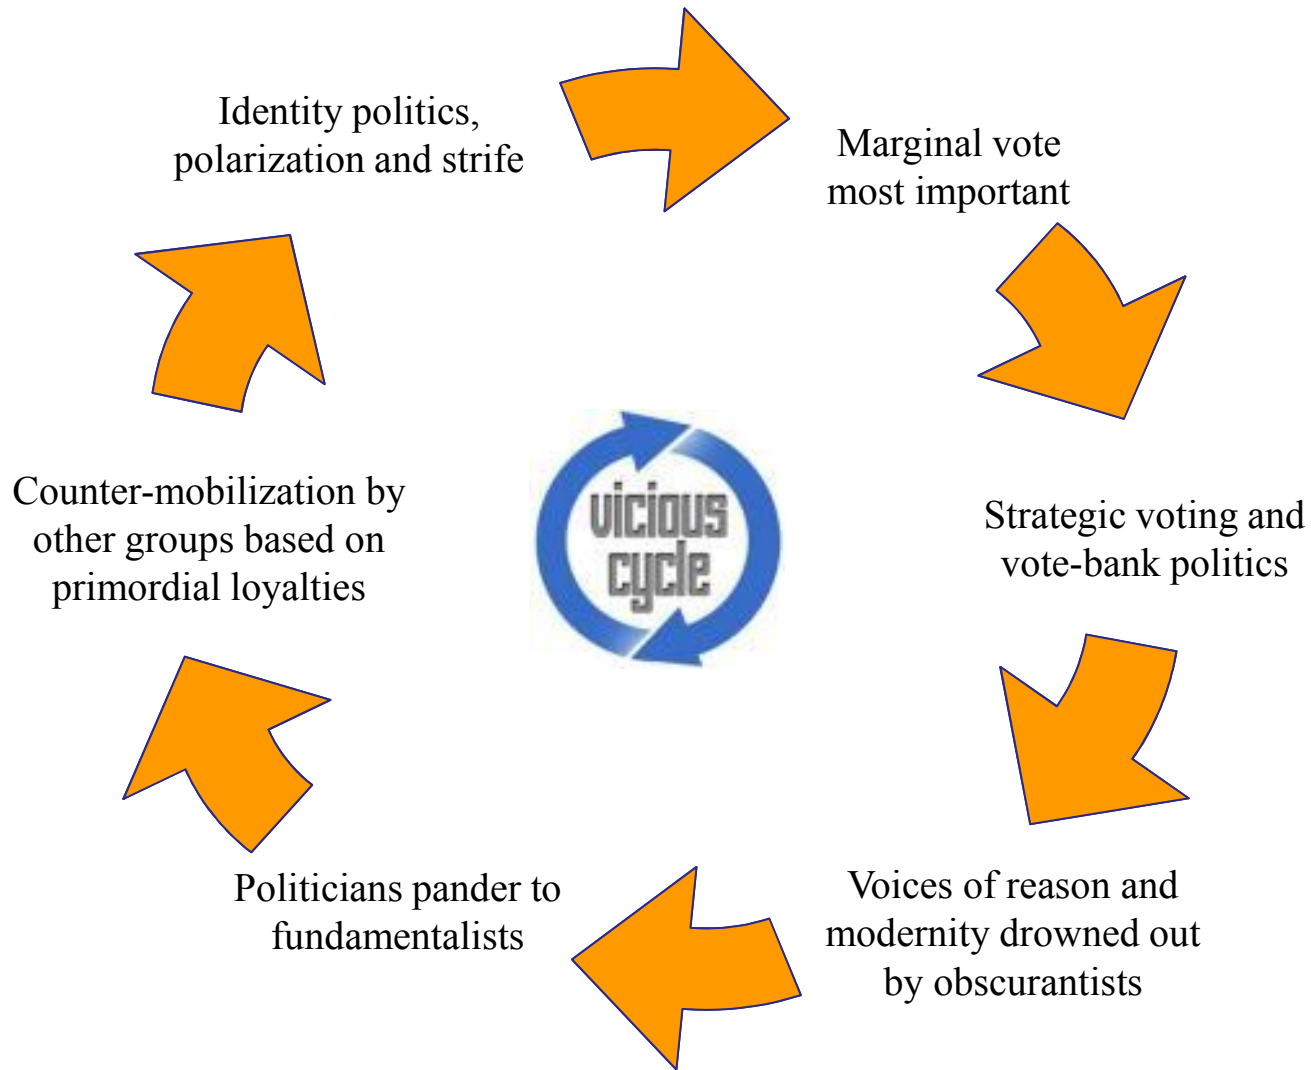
Identity politics, polarization and strife

Marginal vote most important

Strategic voting and vote-bank politics

Voices of reason and modernity drowned out by obscurantists

Politicians pander to fundamentalists

Counter-mobilization by other groups based on primordial loyalties

vicious cycle